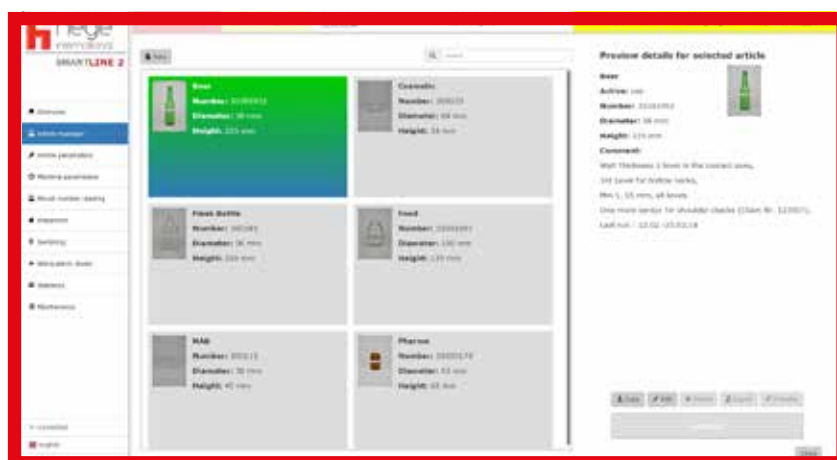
hiege
SMARTLINE 2

Welcome
Article manager
Article parameters
Machine parameters
Mould number reading
Inspection
Sampling
Warm parts check
Statistics
Maintenance

Connected
English

New

Search

Beer
Number: 31005013
Diameter: 58 mm
Height: 225 mm

Cosmetic
Number: 300025
Diameter: 68 mm
Height: 56 mm

Flask Bottle
Number: 300385
Diameter: 36 mm
Height: 200 mm

Food
Number: 31003001
Diameter: 100 mm
Height: 120 mm

MAB
Number: 3001/1
Diameter: 36 mm
Height: 45 mm

Pharma
Number: 31003178
Diameter: 53 mm
Height: 65 mm

Preview details for selected article
Beer
Active: yes
Number: 31005013
Diameter: 58 mm
Height: 225 mm
Comment:
Wall thickness 1.6mm in the contact area,
3rd sensor for hollow necks,
Min 1, 15 mm, all levels
One more sensor for shoulder checks (Client Nr. 123957),
Last run: 12.02.-15.03.18

Copy Edit Delete Export Disable

Close